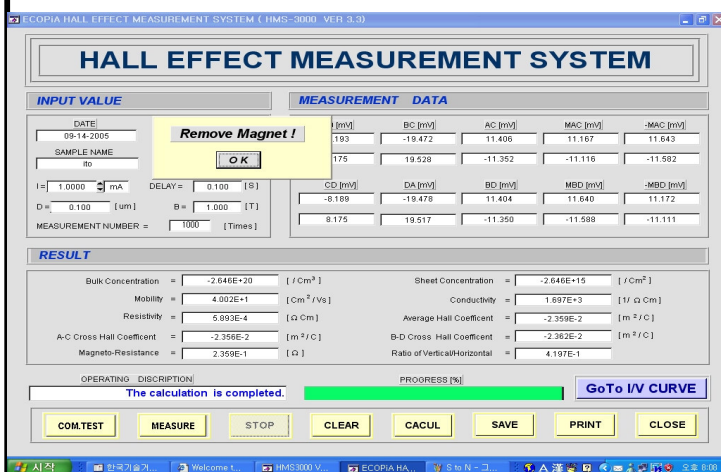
ECOPIA HALL EFFECT MEASUREMENT SYSTEM ( HMS-3000 VER 3.3)

HALL EFFECT MEASUREMENT SYSTEM

INPUT VALUE

DATE
09-14-2005
SAMPLE NAME
ito

Remove Magnet !
OK

I = 1.0000 mA DELAY = 0.100 [S]
D = 0.100 [um] B = 1.000 [T]
MEASUREMENT NUMBER = 1000 [Times]

MEASUREMENT DATA

| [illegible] [mV] | BC [mV] | AC [mV] | MAC [mV] | -MAC [mV] |
|---|---|---|---|---|
| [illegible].193 | -19.472 | 11.406 | 11.167 | 11.643 |
| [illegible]175 | 19.528 | -11.352 | -11.116 | -11.582 |

| CD [mV] | DA [mV] | BD [mV] | MBD [mV] | -MBD [mV] |
|---|---|---|---|---|
| -8.189 | -19.478 | 11.404 | 11.640 | 11.172 |
| 8.175 | 19.517 | -11.350 | -11.588 | -11.111 |

RESULT

Bulk Concentration = -2.646E+20 [ / Cm$^3$ ]
Sheet Concentration = -2.646E+15 [ / Cm$^2$ ]
Mobility = 4.002E+1 [Cm$^2$ / Vs]
Conductivity = 1.697E+3 [1/ Ω Cm]
Resistivity = 5.893E-4 [Ω Cm]
Average Hall Coefficent = -2.359E-2 [m$^3$ / C]
A-C Cross Hall Coefficent = -2.356E-2 [m$^3$ / C]
B-D Cross Hall Coefficent = -2.362E-2 [m$^3$ / C]
Magneto-Resistance = 2.359E-1 [Ω]
Ratio of Vertical/Horizontal = 4.197E-1

OPERATING DISCRIPTION
The calculation is completed.
PROGRESS [%]
GoTo I/V CURVE

COM.TEST MEASURE STOP CLEAR CACUL SAVE PRINT CLOSE

시작 한국기술거... Welcome t... HMS3000 V... ECOPIA HA... S to N – 그... 오후 8:06